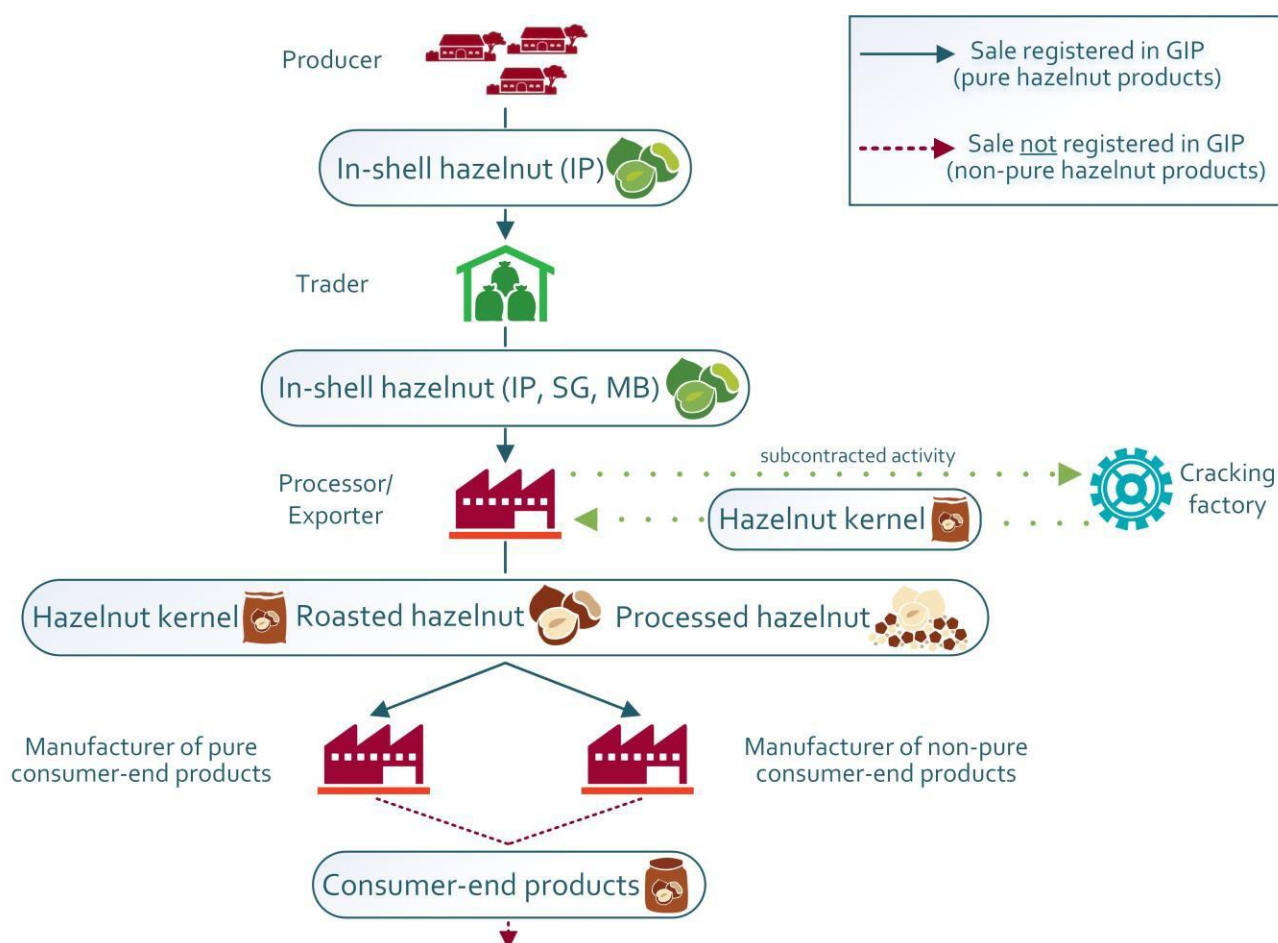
Producer

In-shell hazelnut (IP)

Sale registered in GIP (pure hazelnut products)

Sale not registered in GIP (non-pure hazelnut products)

Trader

In-shell hazelnut (IP, SG, MB)

Processor/ Exporter

subcontracted activity

Cracking factory

Hazelnut kernel

Hazelnut kernel Roasted hazelnut Processed hazelnut

Manufacturer of pure consumer-end products

Manufacturer of non-pure consumer-end products

Consumer-end products